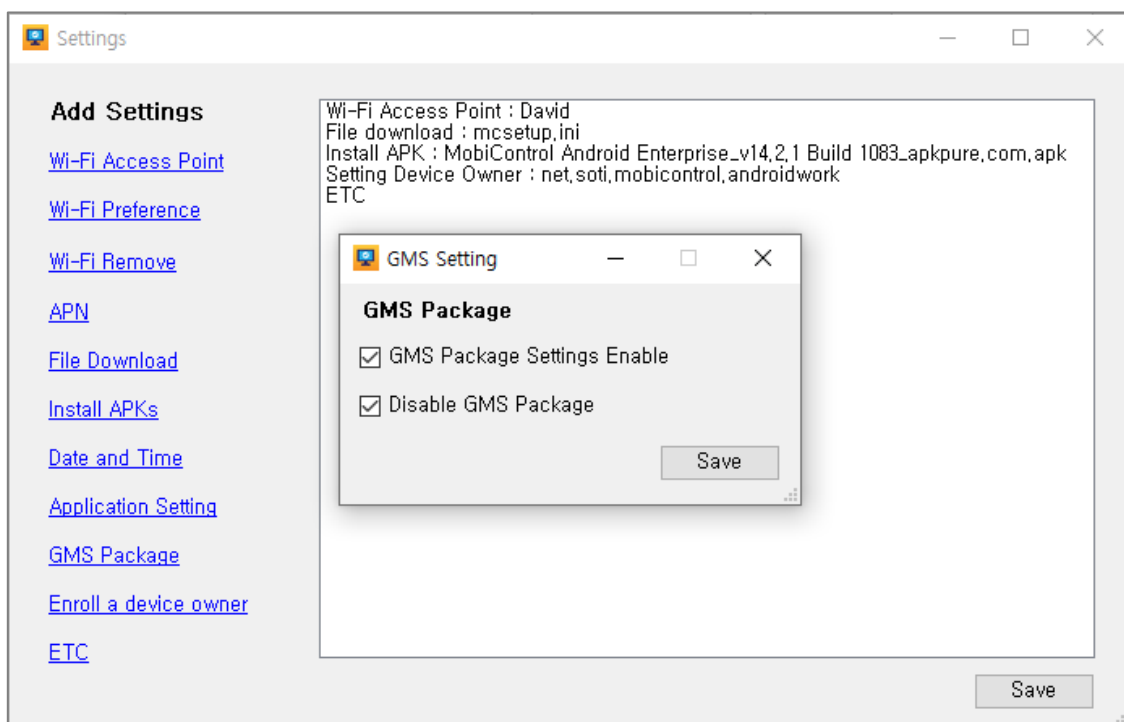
Settings

Add Settings

Wi-Fi Access Point

Wi-Fi Preference

Wi-Fi Remove

APN

File Download

Install APKs

Date and Time

Application Setting

GMS Package

Enroll a device owner

ETC

Wi-Fi Access Point : David
File download : mcsetup,ini
Install APK : MobiControl Android Enterprise_v14,2,1 Build 1083_apkpure,com,apk
Setting Device Owner : net,soti,mobicontrol,androidwork
ETC

GMS Setting

GMS Package

GMS Package Settings Enable

Disable GMS Package

Save

Save